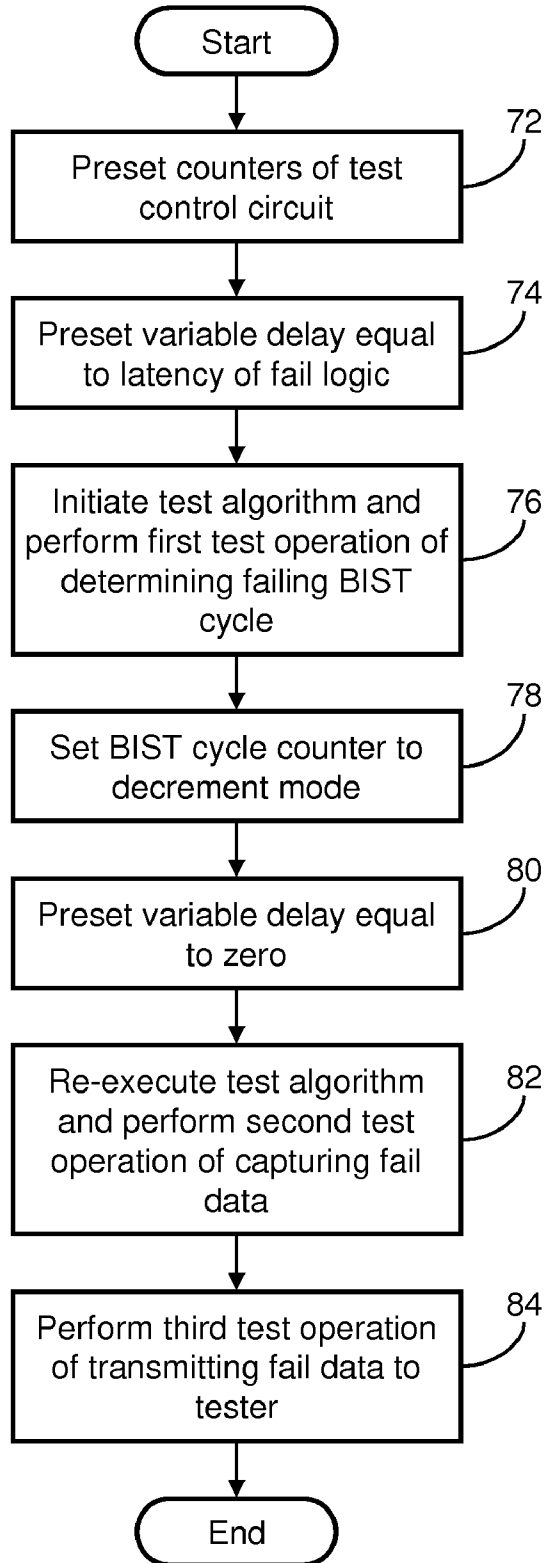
Start

72
Preset counters of test control circuit

74
Preset variable delay equal to latency of fail logic

76
Initiate test algorithm and perform first test operation of determining failing BIST cycle

78
Set BIST cycle counter to decrement mode

80
Preset variable delay equal to zero

82
Re-execute test algorithm and perform second test operation of capturing fail data

84
Perform third test operation of transmitting fail data to tester

End